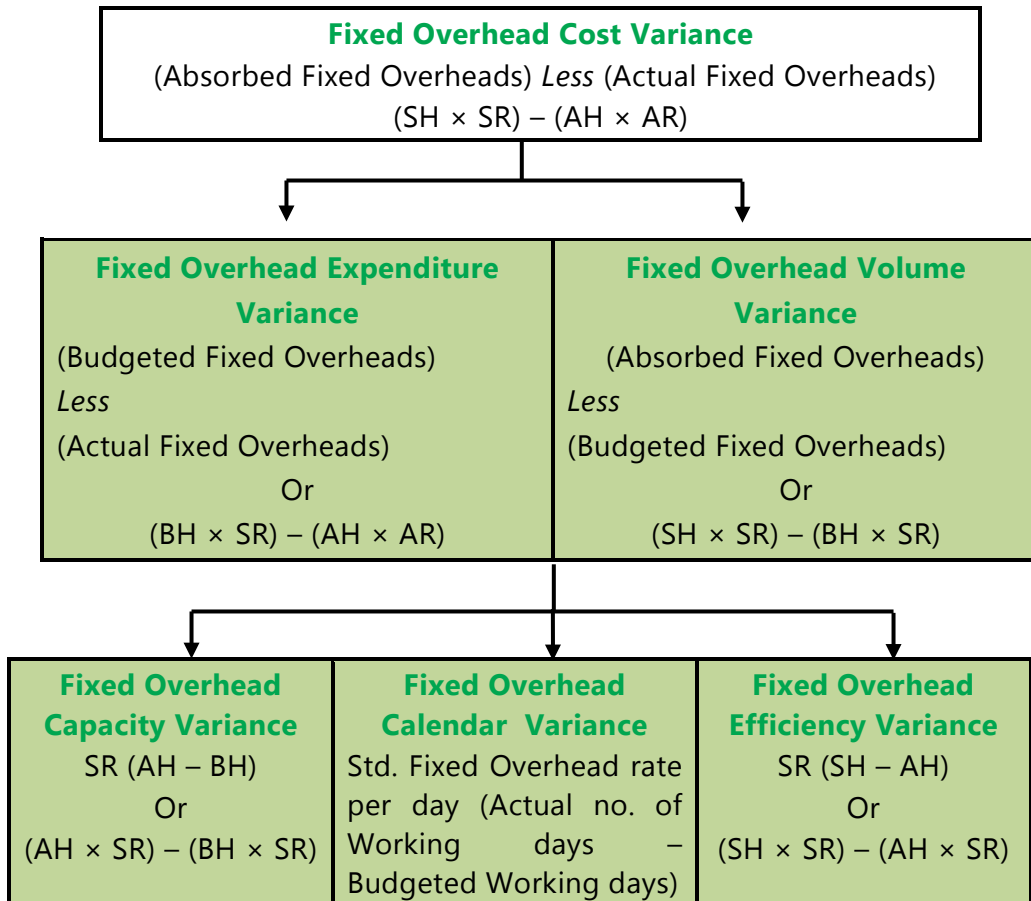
Fixed Overhead Cost Variance
(Absorbed Fixed Overheads) *Less* (Actual Fixed Overheads)
(SH × SR) – (AH × AR)

Fixed Overhead Expenditure Variance
(Budgeted Fixed Overheads)
*Less*
(Actual Fixed Overheads)
Or
(BH × SR) – (AH × AR)

Fixed Overhead Volume Variance
(Absorbed Fixed Overheads)
*Less*
(Budgeted Fixed Overheads)
Or
(SH × SR) – (BH × SR)

Fixed Overhead Capacity Variance
SR (AH – BH)
Or
(AH × SR) – (BH × SR)

Fixed Overhead Calendar Variance
Std. Fixed Overhead rate per day (Actual no. of Working days – Budgeted Working days)

Fixed Overhead Efficiency Variance
SR (SH – AH)
Or
(SH × SR) – (AH × SR)